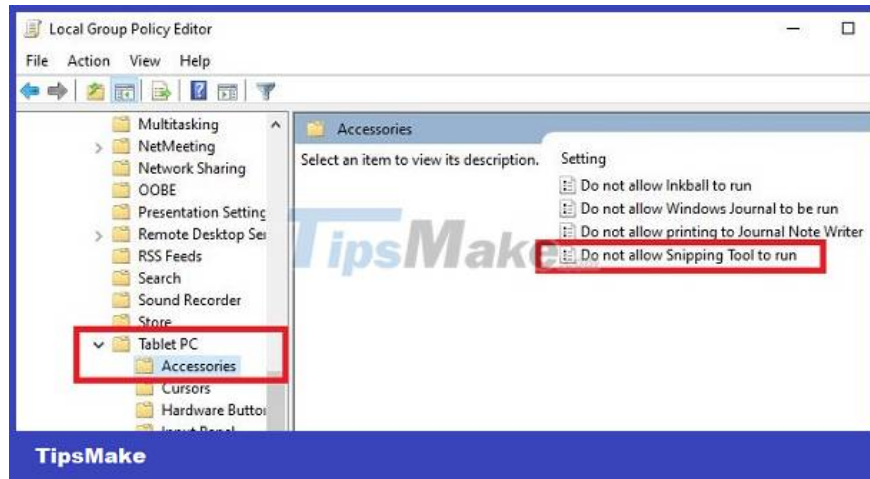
Local Group Policy Editor

File Action View Help

Multitasking
NetMeeting
Network Sharing
OOBE
Presentation Setting
Remote Desktop Ser
RSS Feeds
Search
Sound Recorder
Store
Tablet PC
Accessories
Cursors
Hardware Buttor
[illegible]

Accessories

Select an item to view its description.

Setting
Do not allow Inkball to run
Do not allow Windows Journal to be run
Do not allow printing to Journal Note Writer
Do not allow Snipping Tool to run

TipsMake

TipsMake